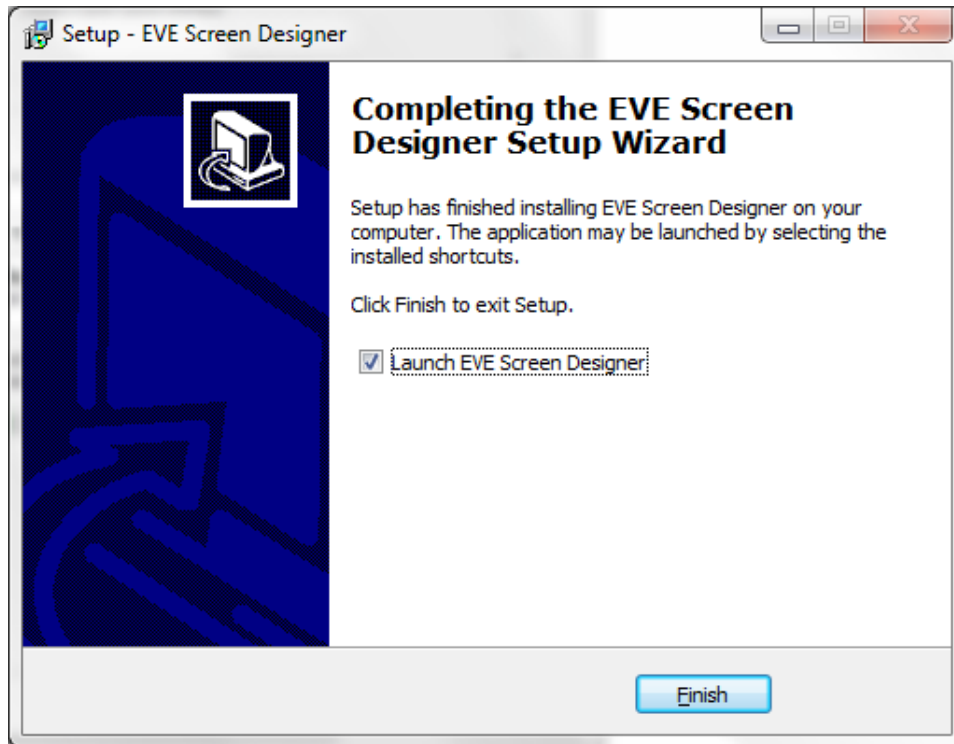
Setup - EVE Screen Designer

Completing the EVE Screen Designer Setup Wizard

Setup has finished installing EVE Screen Designer on your computer. The application may be launched by selecting the installed shortcuts.

Click Finish to exit Setup.

Launch EVE Screen Designer

Finish